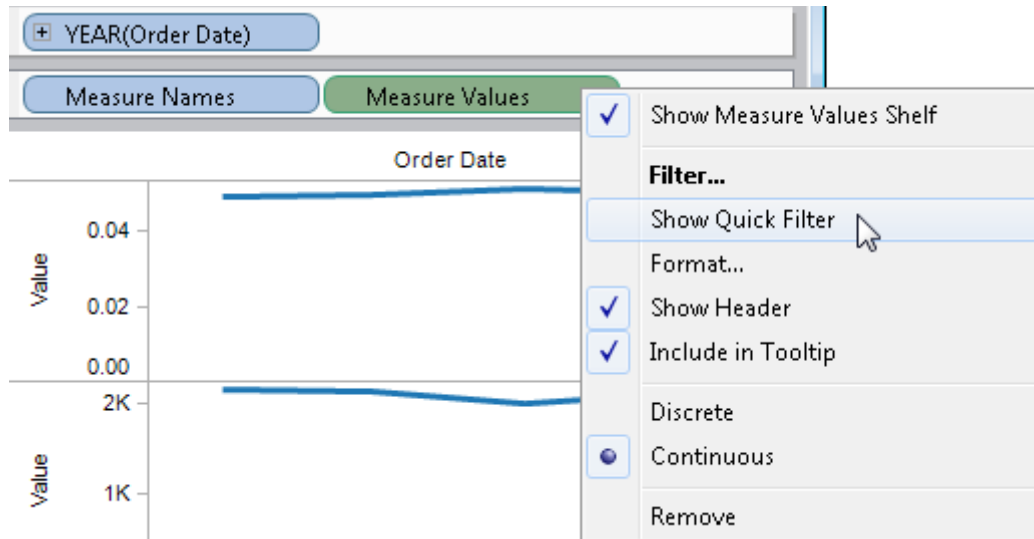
⊞ YEAR(Order Date)

Measure Names
Measure Values

Order Date

Value
0.04
0.02
0.00

Value
2K
1K

✓ Show Measure Values Shelf
Filter...
Show Quick Filter
Format...
✓ Show Header
✓ Include in Tooltip
Discrete
● Continuous
Remove